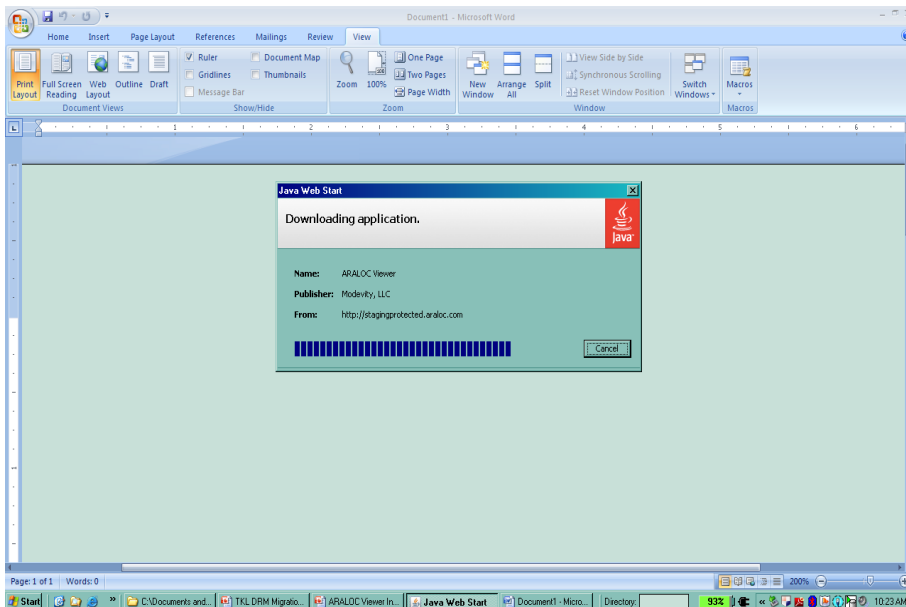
Document1 - Microsoft Word

Home Insert Page Layout References Mailings Review View

Print Layout Full Screen Reading Web Layout Outline Draft
Document Views

Ruler Gridlines Message Bar Document Map Thumbnails
Show/Hide

Zoom 100% One Page Two Pages Page Width
Zoom

New Window Arrange All Split View Side by Side Synchronous Scrolling Reset Window Position Switch Windows
Window

Macros
Macros

1 2 3 4 5 6

Java Web Start

Downloading application.

Java

Name: ARALOC Viewer

Publisher: Modevity, LLC

From: http://stagingprotected.araloc.com

Cancel

Page: 1 of 1 Words: 0

200%

Start C:\Documents and... TKL DRM Migratio... ARALOC Viewer In... Java Web Start Document1 - Micro... Directory: 93% 10:23 AM